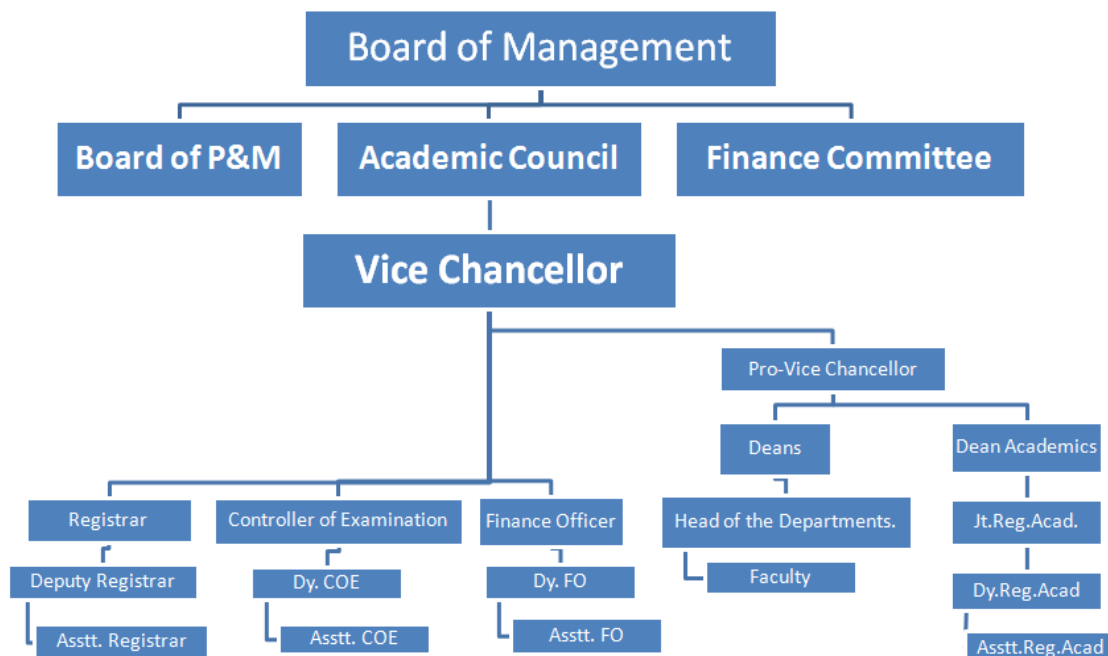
Board of Management

Board of P&M

Academic Council

Finance Committee

Vice Chancellor

Pro-Vice Chancellor

Deans

Dean Academics

Registrar

Controller of Examination

Finance Officer

Head of the Departments.

Jt.Reg.Acad.

Deputy Registrar

Dy. COE

Dy. FO

Faculty

Dy.Reg.Acad

Asstt. Registrar

Asstt. COE

Asstt. FO

Asstt.Reg.Acad